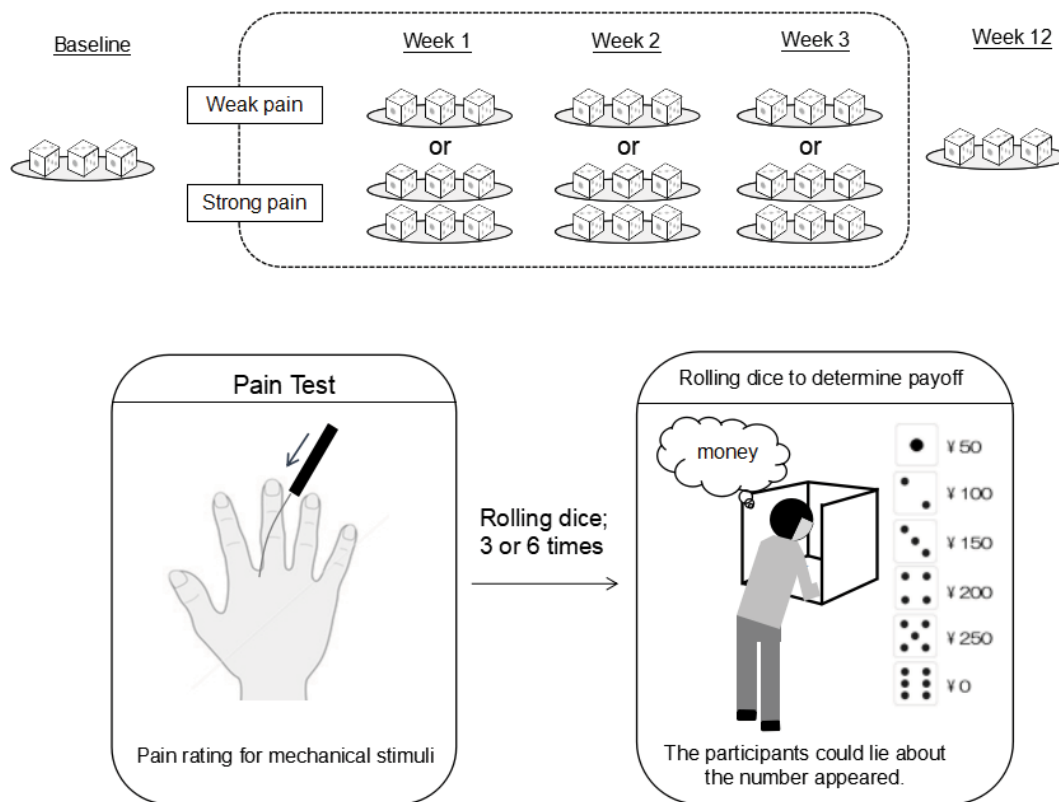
Baseline

Week 1

Week 2

Week 3

Week 12

Weak pain

or

or

or

Strong pain

Pain Test

Pain rating for mechanical stimuli

Rolling dice; 3 or 6 times

Rolling dice to determine payoff

money

¥50

¥100

¥150

¥200

¥250

¥0

The participants could lie about the number appeared.